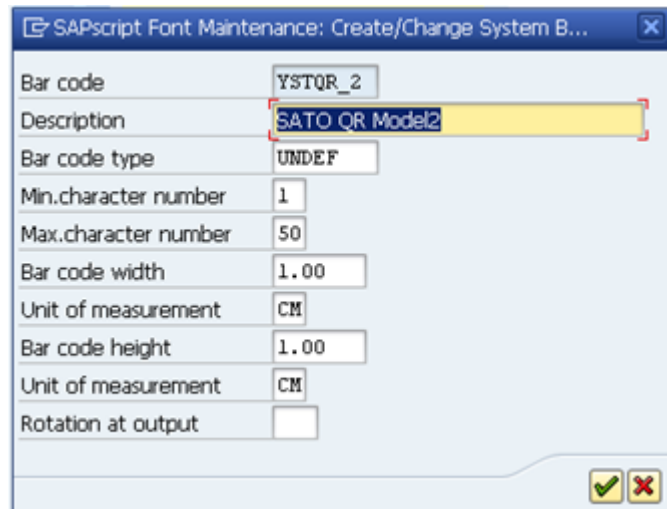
SAPscript Font Maintenance: Create/Change System B...

| | |
|---|---|
| Bar code | YSTQR_2 |
| Description | SATO QR Model2 |
| Bar code type | UNDEF |
| Min.character number | 1 |
| Max.character number | 50 |
| Bar code width | 1.00 |
| Unit of measurement | CM |
| Bar code height | 1.00 |
| Unit of measurement | CM |
| Rotation at output | |